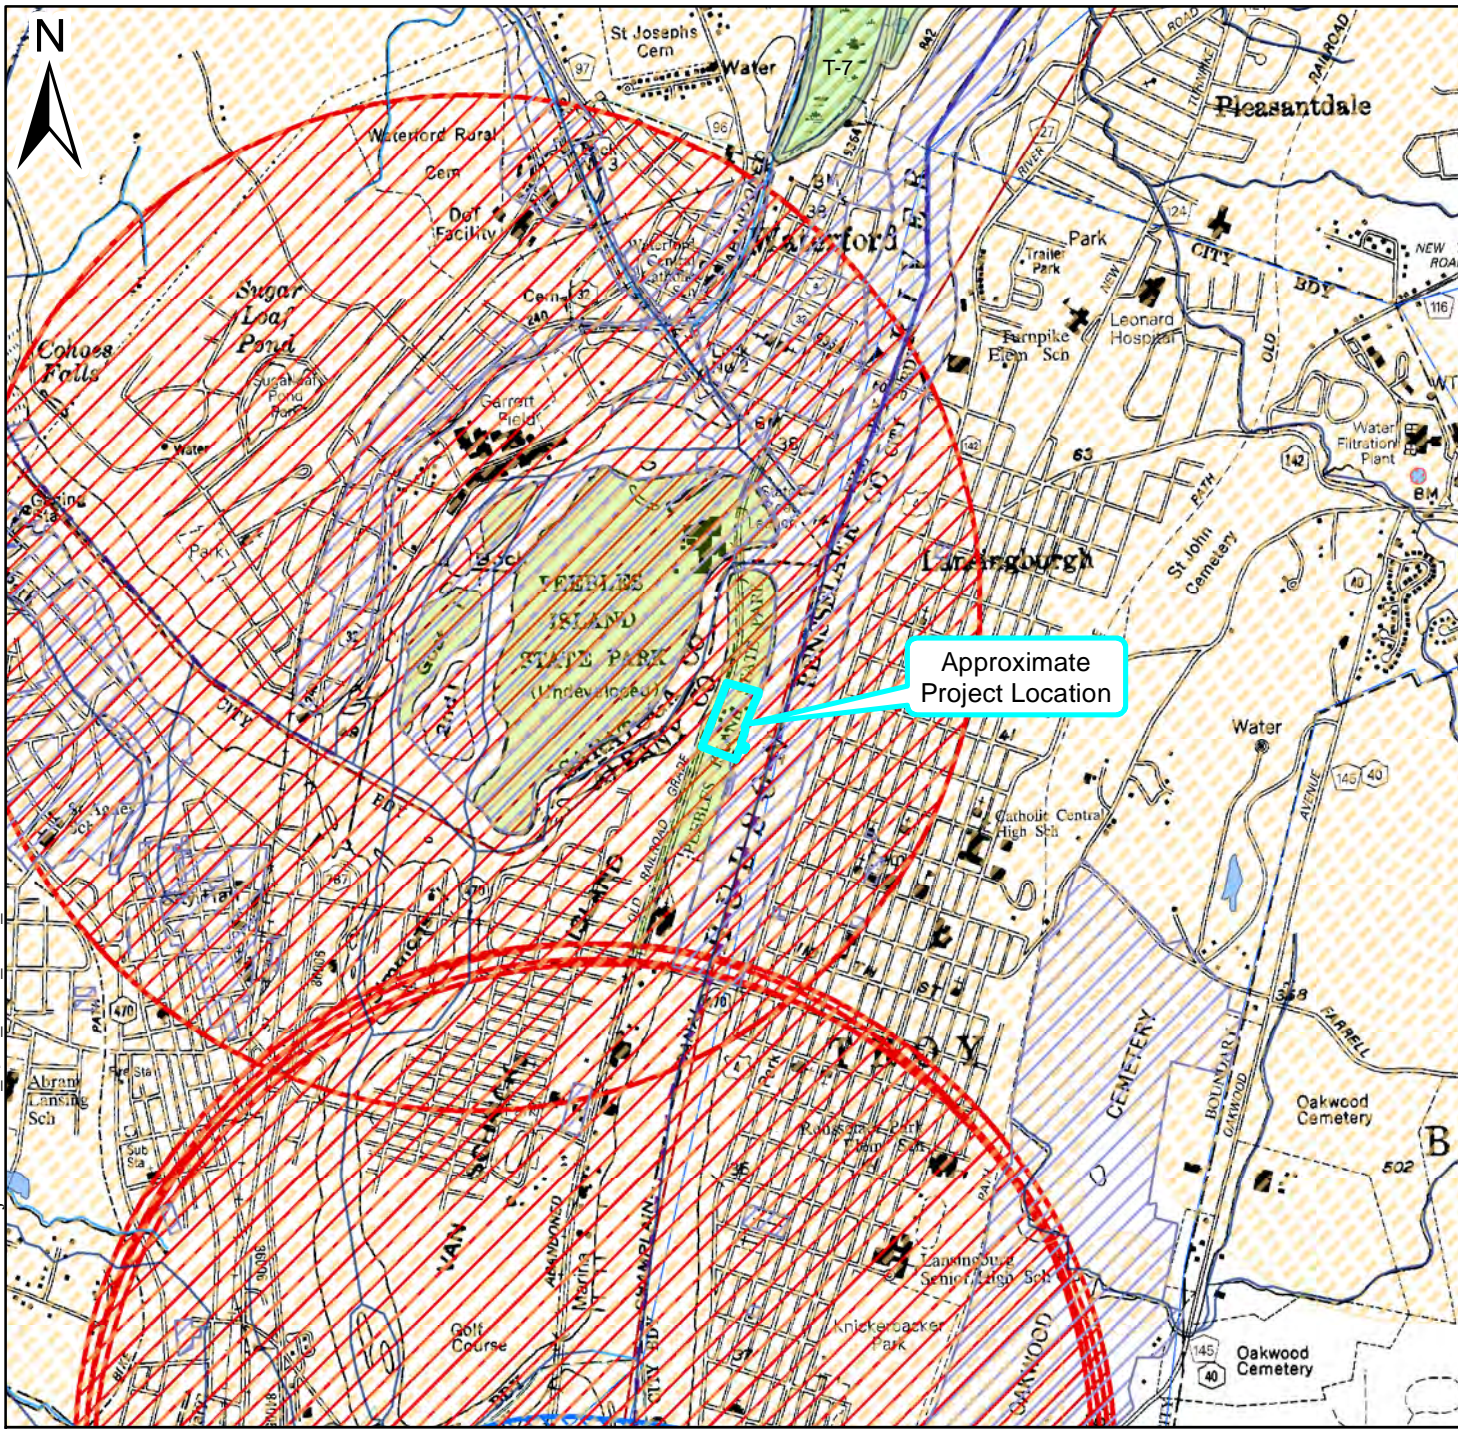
N

St Josephs Cem

Water

T-7

Pleasantdale

Waterford Rural Cem

DOT Facility

Waterford

Sugar Loaf Pond

Cohoes Falls

Trailer Park

Park

Leonard Hospital

Turnpike Elem Sch

CITY

BDY

NEW ROAD

116

Garrett Field

Water

Water Filtration Plant

142

BM

63

PEEBLES ISLAND STATE PARK (Undeveloped)

Lansingburgh

St John Cemetery

40

Approximate Project Location

CITY

BDY

Water

145

40

Catholic Central High Sch

470

787

CEMETERY

FARRELL

BOUNDARY

OAKWOOD

AVENUE

TROY

Abram Lansing Sch

Oakwood Cemetery

B

502

VAN SCHAICK

Knickerbacker Park

Lansingburgh Senior High Sch

Golf Course

145

40

Oakwood Cemetery

OAKWOOD